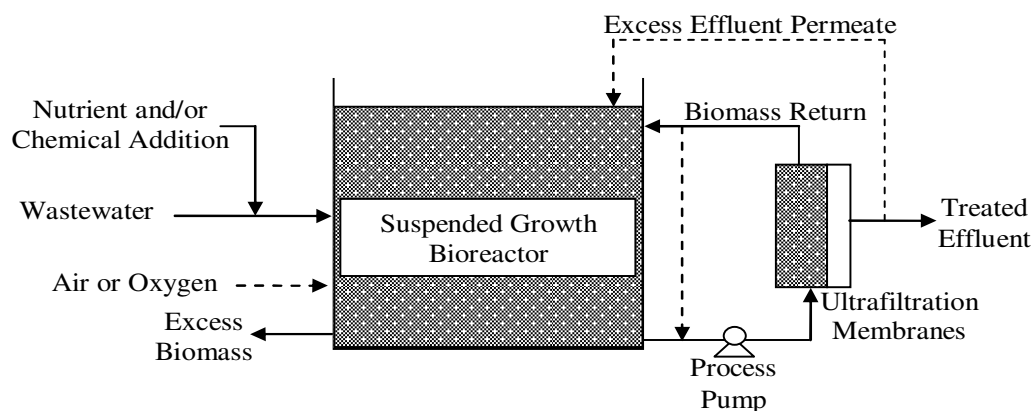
Excess Effluent Permeate

Nutrient and/or Chemical Addition

Biomass Return

Wastewater

Suspended Growth Bioreactor

Treated Effluent

Air or Oxygen

Excess Biomass

Ultrafiltration Membranes

Process Pump